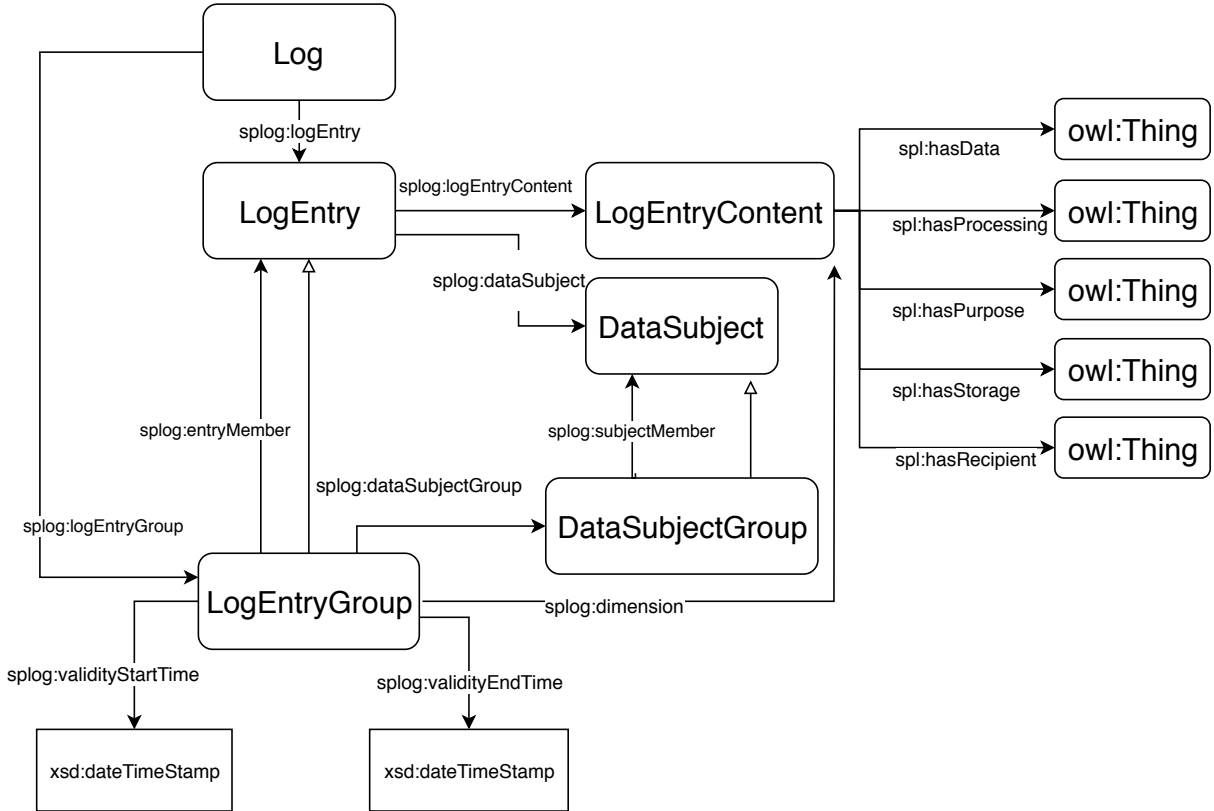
Log

splog:logEntry

LogEntry

splog:logEntryContent

LogEntryContent

spl:hasData

owl:Thing

spl:hasProcessing

owl:Thing

spl:hasPurpose

owl:Thing

spl:hasStorage

owl:Thing

spl:hasRecipient

owl:Thing

splog:dataSubject

DataSubject

splog:subjectMember

splog:entryMember

splog:dataSubjectGroup

DataSubjectGroup

splog:logEntryGroup

LogEntryGroup

splog:dimension

splog:validityStartTime

splog:validityEndTime

xsd:dateTimeStamp

xsd:dateTimeStamp